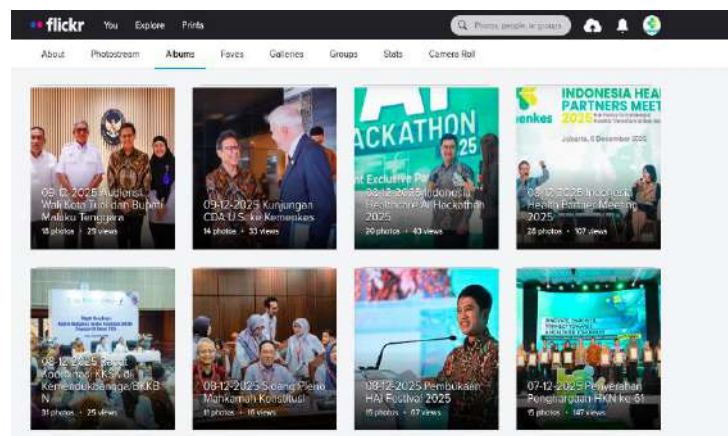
flickr You Explore Prints

Photos, people, or groups

About Photostream Albums Faves Galleries Groups Stats Camera Roll

09-12-2025 Audiensi Wali Kota Tual dan Bupati Maluku Tenggara
18 photos · 29 views

09-12-2025 Kunjungan CDA U.S. ke Kemenkes
14 photos · 33 views

HACKATHON
08-12-2025 Indonesia Healthcare AI Hackathon 2025
20 photos · 43 views

INDONESIA HEA PARTNERS MEET 2025
Jakarta, 8 December 2025
08-12-2025 Indonesia Health Partners Meeting 2025
28 photos · 107 views

08-12-2025 Rapat Koordinasi KKSK di Kemendukbangga/BKKBN
31 photos · 25 views

08-12-2025 Sidang Pleno Mahkamah Konstitusi
11 photos · 16 views

08-12-2025 Pembukaan HAI Festival 2025
15 photos · 67 views

07-12-2025 Penyerahan Penghargaan HKN ke-61
15 photos · 147 views